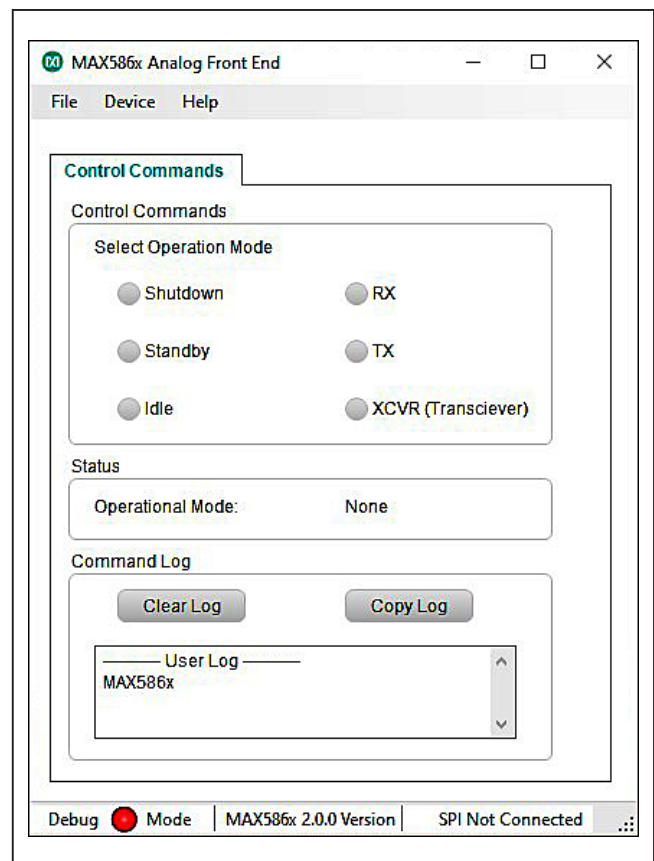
MAX586x Analog Front End

File Device Help

Control Commands

Control Commands

Select Operation Mode

Shutdown

RX

Standby

TX

Idle

XCVR (Transciever)

Status

Operational Mode: None

Command Log

Clear Log

Copy Log

——— User Log ———
MAX586x

Debug Mode | MAX586x 2.0.0 Version | SPI Not Connected